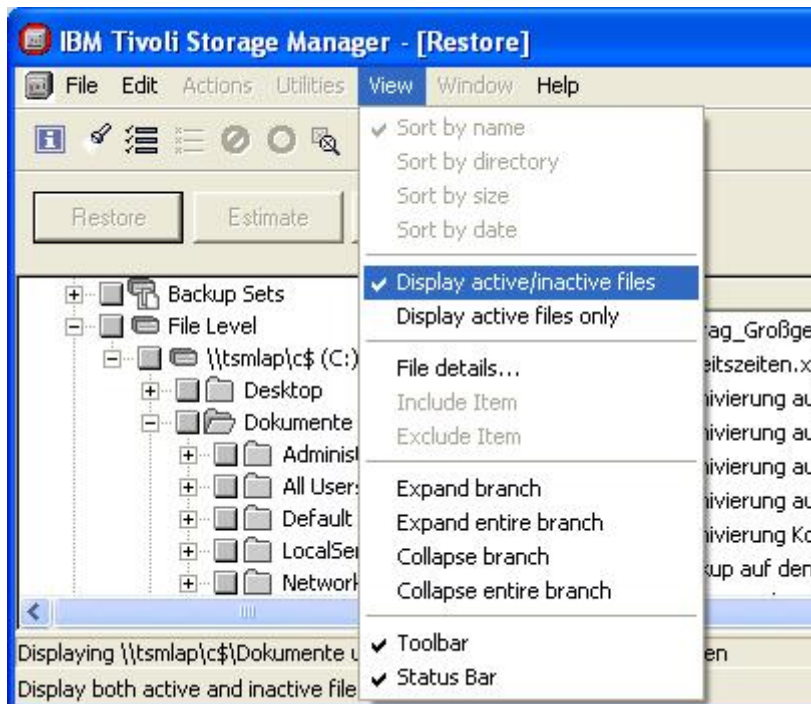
IBM Tivoli Storage Manager - [Restore]

File Edit Actions Utilities View Window Help

Restore Estimate

Backup Sets
File Level
\\tsmlap\c$ (C:)
Desktop
Dokumente
Adminis
All Users
Default
LocalSer
Network

✔ Sort by name
Sort by directory
Sort by size
Sort by date
✔ Display active/inactive files
Display active files only
File details...
Include Item
Exclude Item
Expand branch
Expand entire branch
Collapse branch
Collapse entire branch
✔ Toolbar
✔ Status Bar

rag_Großge
eitszeiten.x
ivierung au
ivierung au
ivierung au
ivierung au
ivierung Ko
kup auf den

Displaying \\tsmlap\c$\Dokumente u
en
Display both active and inactive file